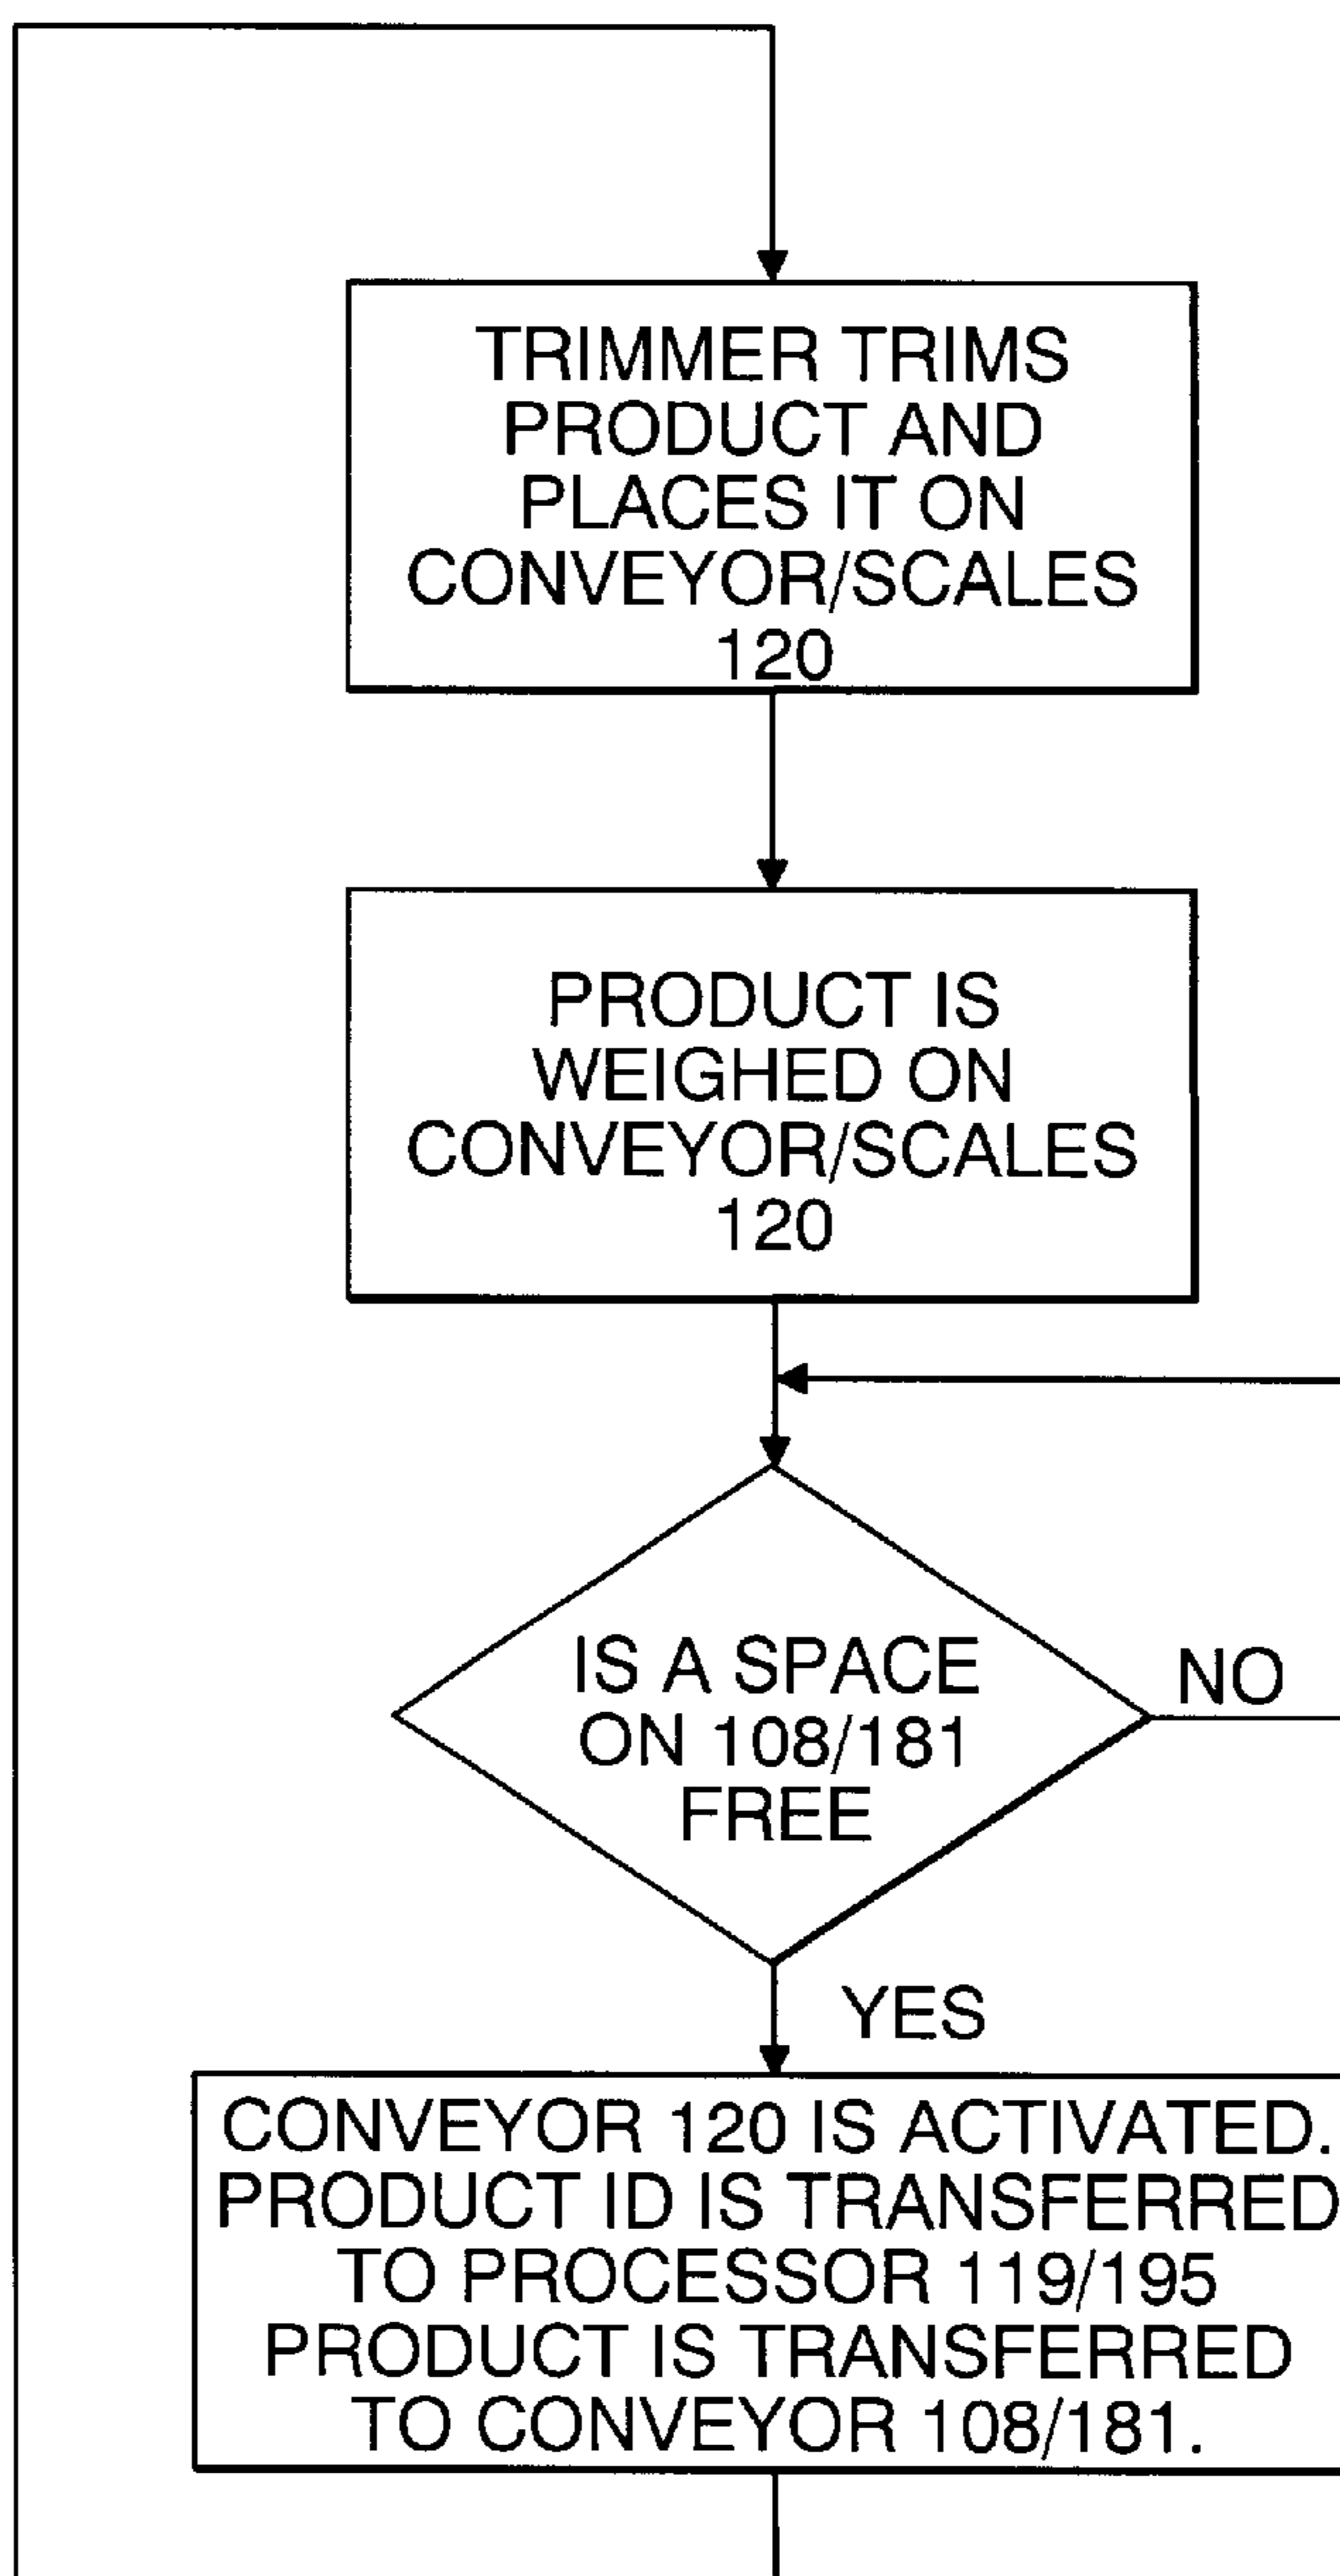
TRIMMER TRIMS PRODUCT AND PLACES IT ON CONVEYOR/SCALES 120

PRODUCT IS WEIGHED ON CONVEYOR/SCALES 120

IS A SPACE ON 108/181 FREE

NO

YES

CONVEYOR 120 IS ACTIVATED. PRODUCT ID IS TRANSFERRED TO PROCESSOR 119/195 PRODUCT IS TRANSFERRED TO CONVEYOR 108/181.